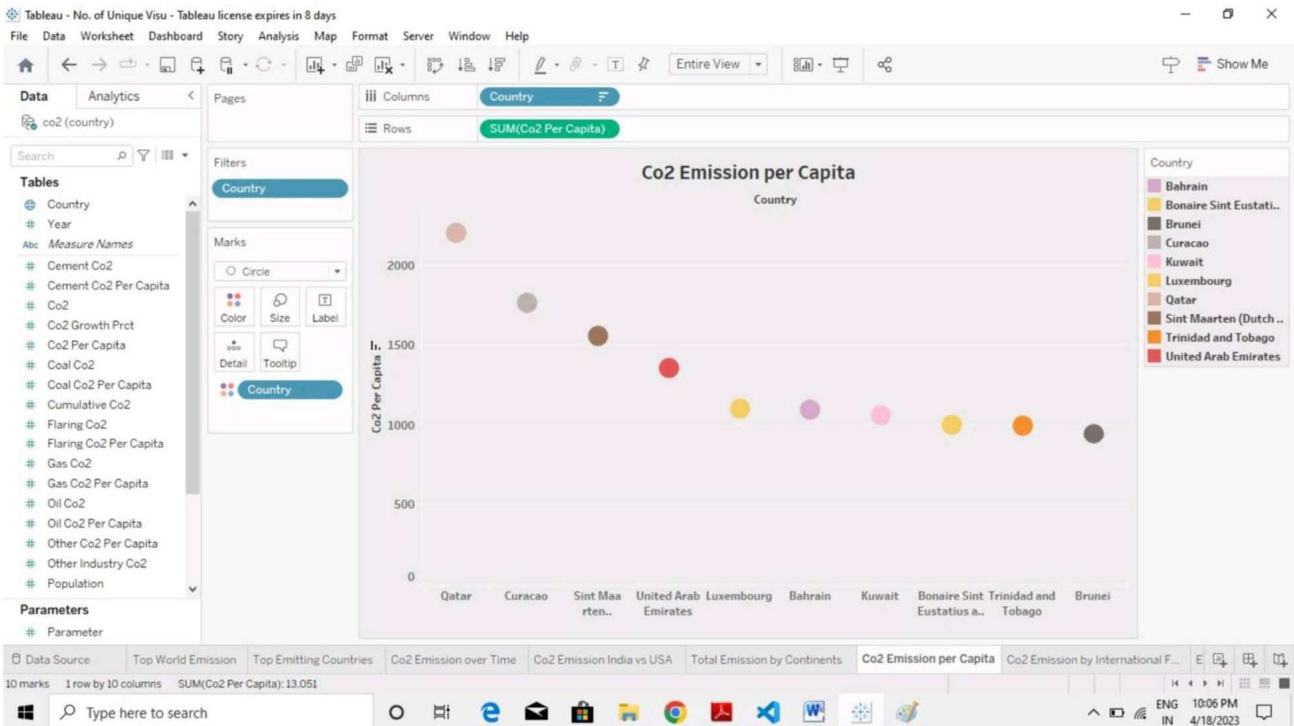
Tableau - No. of Unique Visu - Tableau license expires in 8 days

File Data Worksheet Dashboard Story Analysis Map Format Server Window Help

Entire View

Show Me

Data Analytics

co2 (country)

Search

Tables

Country
Year
Measure Names
Cement Co2
Cement Co2 Per Capita
Co2
Co2 Growth Prct
Co2 Per Capita
Coal Co2
Coal Co2 Per Capita
Cumulative Co2
Flaring Co2
Flaring Co2 Per Capita
Gas Co2
Gas Co2 Per Capita
Oil Co2
Oil Co2 Per Capita
Other Co2 Per Capita
Other Industry Co2
Population

Parameters

Parameter

Pages

Filters

Country

Marks

Circle

Color Size Label

Detail Tooltip

Country

Columns Country

Rows SUM(Co2 Per Capita)

Co2 Emission per Capita

Country

Co2 Per Capita

2000
1500
1000
500
0

Qatar Curacao Sint Maarten.. United Arab Emirates Luxembourg Bahrain Kuwait Bonaire Sint Eustatius a.. Trinidad and Tobago Brunei

Country

Bahrain
Bonaire Sint Eustati..
Brunei
Curacao
Kuwait
Luxembourg
Qatar
Sint Maarten (Dutch ..
Trinidad and Tobago
United Arab Emirates

Data Source Top World Emission Top Emitting Countries Co2 Emission over Time Co2 Emission India vs USA Total Emission by Continents Co2 Emission per Capita Co2 Emission by International F... E

10 marks 1 row by 10 columns SUM(Co2 Per Capita): 13,051

Type here to search

ENG IN 10:06 PM 4/18/2023